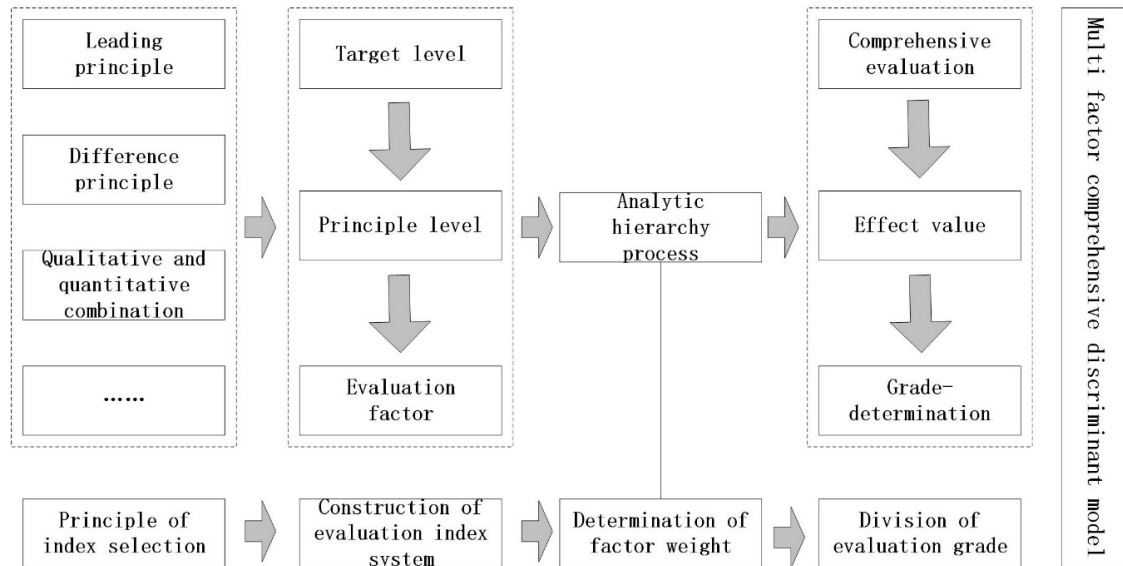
Leading principle

Difference principle

Qualitative and quantitative combination

……

Target level

Principle level

Evaluation factor

Analytic hierarchy process

Comprehensive evaluation

Effect value

Grade-determination

Multi factor comprehensive discriminant model

Principle of index selection

Construction of evaluation index system

Determination of factor weight

Division of evaluation grade